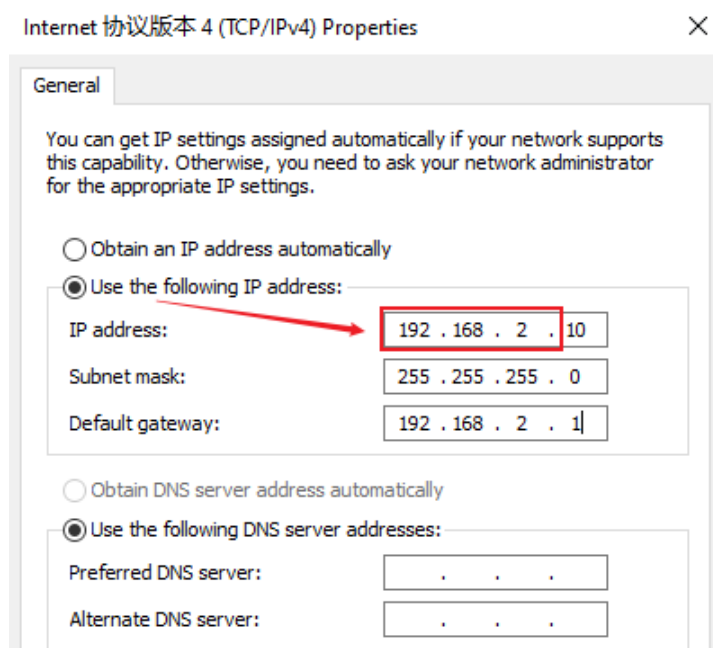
Internet 协议版本 4 (TCP/IPv4) Properties

×

General

You can get IP settings assigned automatically if your network supports this capability. Otherwise, you need to ask your network administrator for the appropriate IP settings.

Obtain an IP address automatically

Use the following IP address:

IP address: 192 . 168 . 2 . 10

Subnet mask: 255 . 255 . 255 . 0

Default gateway: 192 . 168 . 2 . 1

Obtain DNS server address automatically

Use the following DNS server addresses:

Preferred DNS server: . . .

Alternate DNS server: . . .